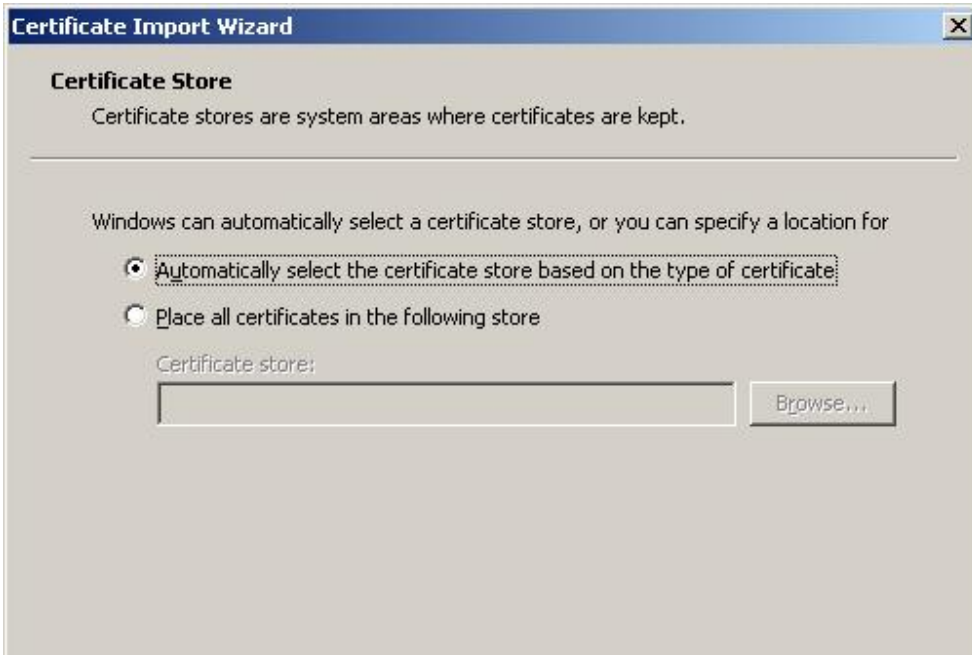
Certificate Import Wizard

Certificate Store

Certificate stores are system areas where certificates are kept.

Windows can automatically select a certificate store, or you can specify a location for

Automatically select the certificate store based on the type of certificate

Place all certificates in the following store

Certificate store:

Browse...